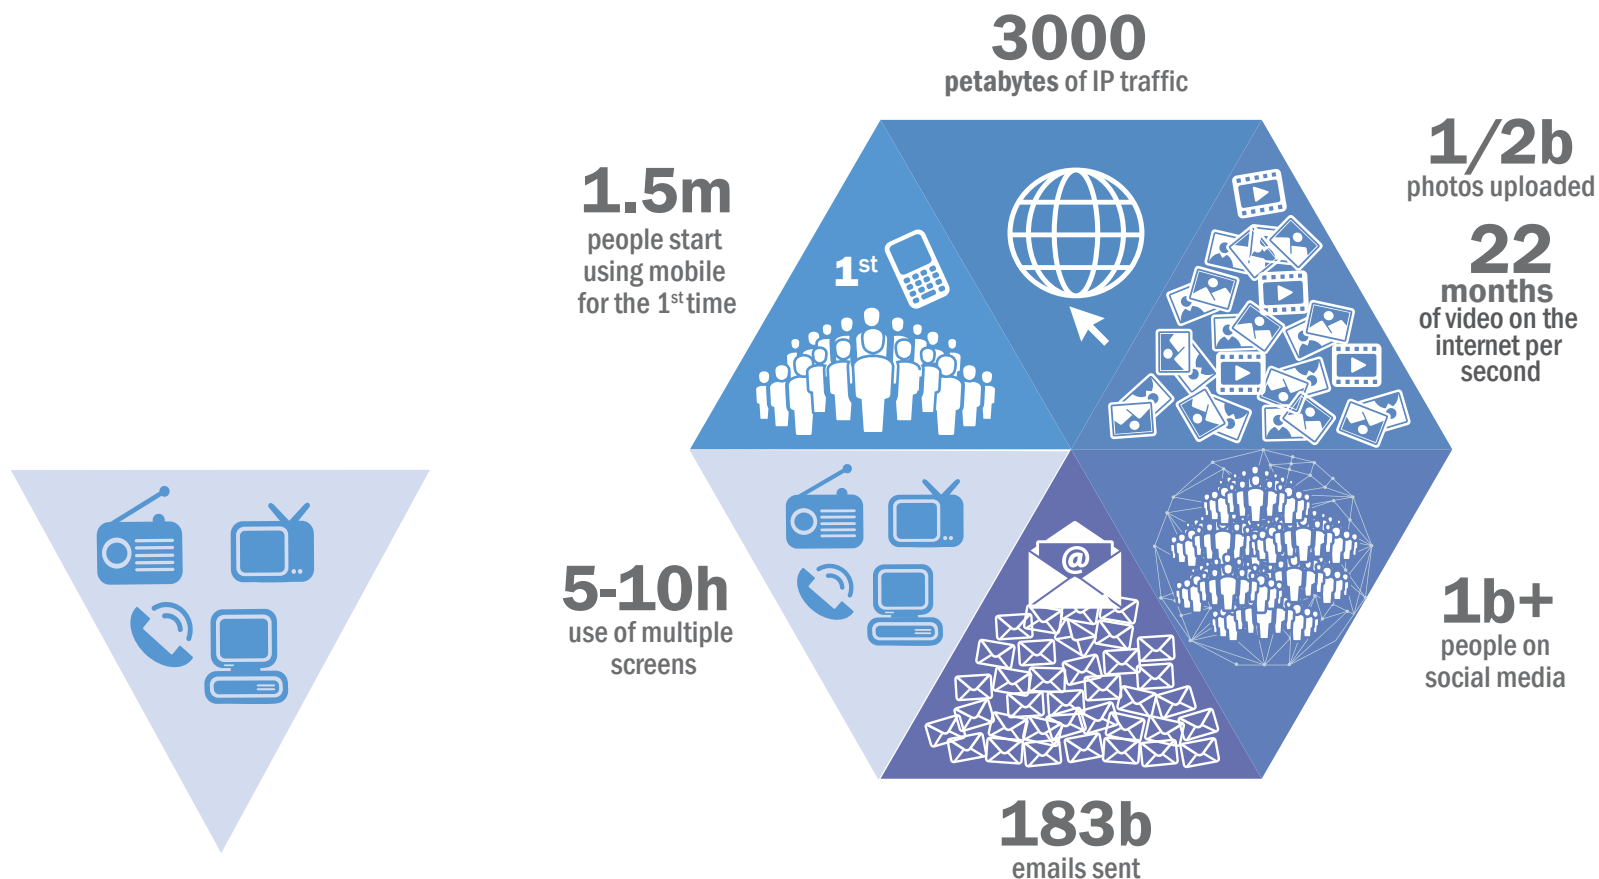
3000
petabytes of IP traffic

1/2b
photos uploaded

22
months
of video on the internet per second

1.5m
people start using mobile for the 1$^{st}$ time

1$^{st}$

5-10h
use of multiple screens

1b+
people on social media

@

183b
emails sent